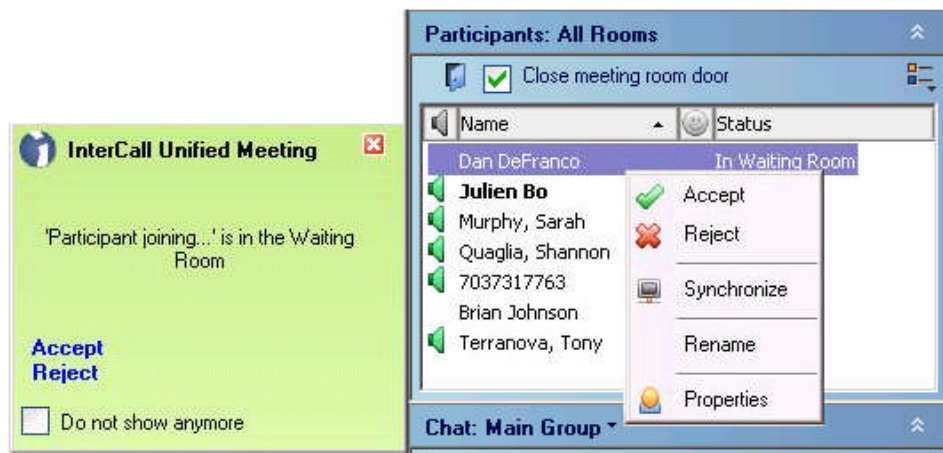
InterCall Unified Meeting

'Participant joining...' is in the Waiting Room

Accept
Reject

Do not show anymore

Participants: All Rooms

Close meeting room door

| Name | Status |
|---|---|
| Dan DeFranco | In Waiting Room |
| Julien Bo | |
| Murphy, Sarah | |
| Quaglia, Shannon | |
| 7037317763 | |
| Brian Johnson | |
| Terranova, Tony | |

Accept
Reject
Synchronize
Rename
Properties

Chat: Main Group